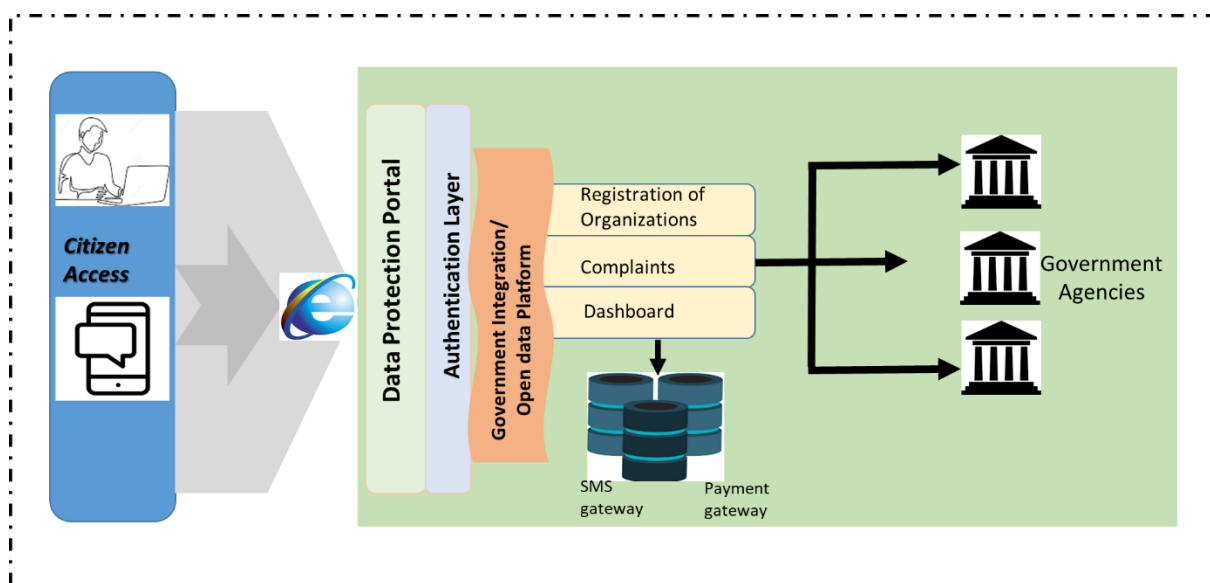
Citizen Access

Data Protection Portal

Authentication Layer

Government Integration/ Open data Platform

Registration of Organizations

Complaints

Dashboard

SMS gateway

Payment gateway

Government Agencies